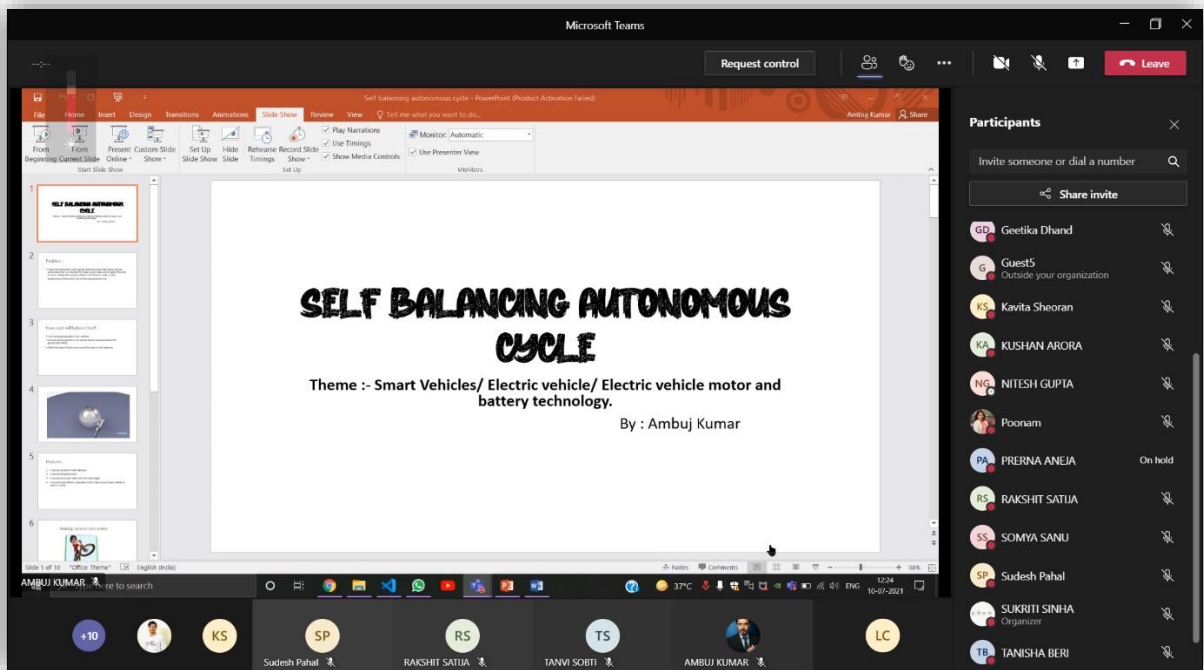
Microsoft Teams

--:--

Request control

Leave

Self balancing autonomous cycle - PowerPoint (Product Activation Failed)

File Home Insert Design Transitions Animations Slide Show Review View Tell me what you want to do... Ambuj Kumar Share

From Beginning From Current Slide Present Online Custom Slide Show Start Slide Show

Set Up Slide Show Hide Slide Rehearse Timings Record Slide Show Play Narrations Use Timings Show Media Controls Set Up

Monitor: Automatic Use Presenter View Monitors

SELF BALANCING AUTONOMOUS CYCLE

Theme :- Smart Vehicles/ Electric vehicle/ Electric vehicle motor and battery technology.

By : Ambuj Kumar

Slide 1 of 10 "Office Theme" English (India) Notes Comments 98%

AMBUJ KUMAR Type here to search 37°C ENG 12:24 10-07-2021

Participants

Invite someone or dial a number

Share invite

GD Geetika Dhand

G Guest5 Outside your organization

KS Kavita Sheoran

KA KUSHAN ARORA

NG NITESH GUPTA

Poonam

PA PRERNA ANEJA On hold

RS RAKSHIT SATIJA

SS SOMYA SANU

SP Sudesh Pahal

SUKRITI SINHA Organizer

TB TANISHA BERI

+10 KS SP Sudesh Pahal RS RAKSHIT SATIJA TS TANVI SOBTI AMBUJ KUMAR LC